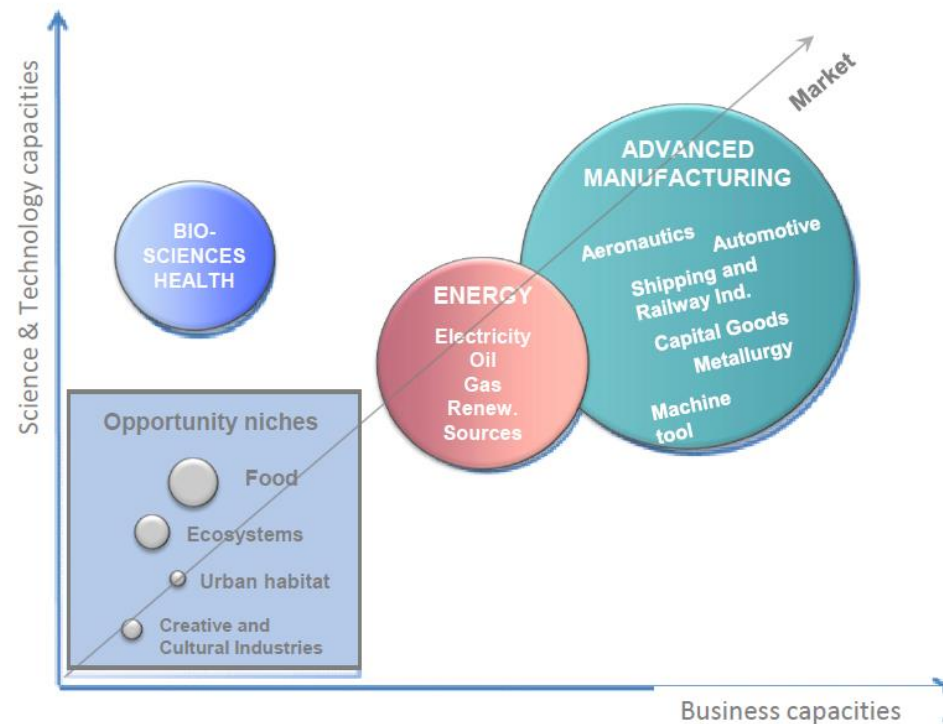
Science & Technology capacities

Market

ADVANCED MANUFACTURING

Aeronautics
Automotive
Shipping and Railway Ind.
Capital Goods
Metallurgy
Machine tool

BIO-SCIENCES HEALTH

ENERGY
Electricity
Oil
Gas
Renew. Sources

Opportunity niches
Food
Ecosystems
Urban habitat
Creative and Cultural Industries

Business capacities